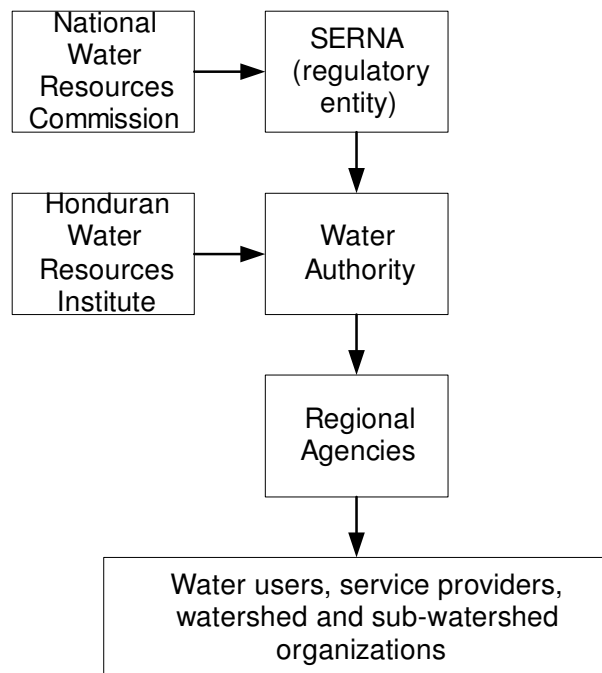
National Water Resources Commission

SERNA (regulatory entity)

Honduran Water Resources Institute

Water Authority

Regional Agencies

Water users, service providers, watershed and sub-watershed organizations